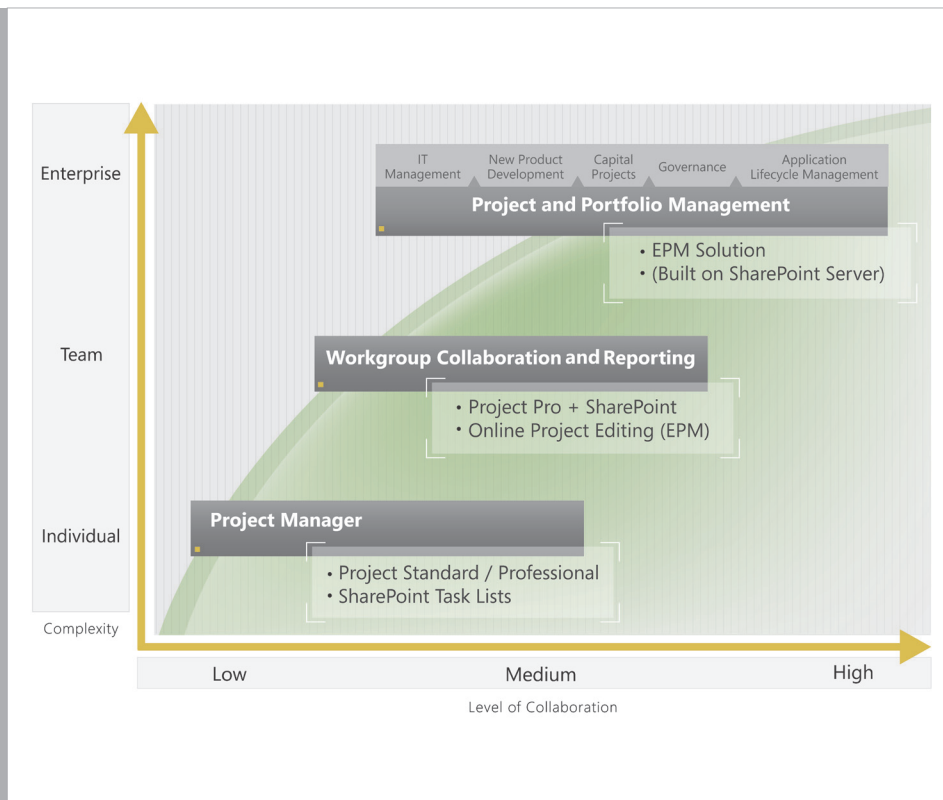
Enterprise

IT Management

New Product Development

Capital Projects

Governance

Application Lifecycle Management

Project and Portfolio Management

• EPM Solution
• (Built on SharePoint Server)

Team

Workgroup Collaboration and Reporting

• Project Pro + SharePoint
• Online Project Editing (EPM)

Individual

Project Manager

• Project Standard / Professional
• SharePoint Task Lists

Complexity

Low

Medium

High

Level of Collaboration